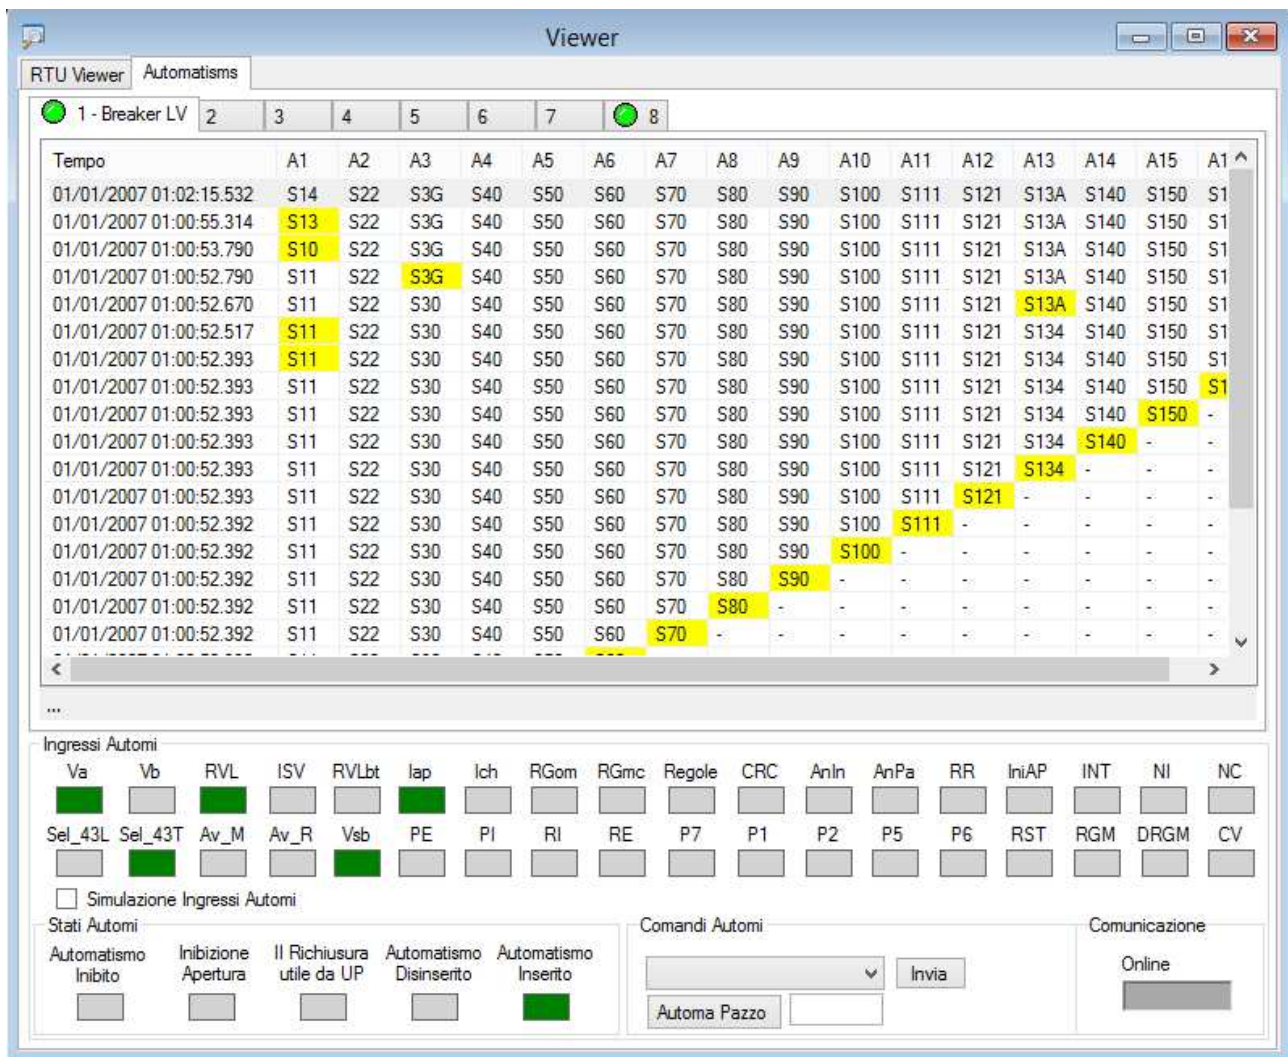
Viewer

RTU Viewer | Automatisms

1 - Breaker LV | 2 | 3 | 4 | 5 | 6 | 7 | 8

| Tempo | A1 | A2 | A3 | A4 | A5 | A6 | A7 | A8 | A9 | A10 | A11 | A12 | A13 | A14 | A15 | A1 |
|---|---|---|---|---|---|---|---|---|---|---|---|---|---|---|---|---|
| 01/01/2007 01:02:15.532 | S14 | S22 | S3G | S40 | S50 | S60 | S70 | S80 | S90 | S100 | S111 | S121 | S13A | S140 | S150 | S1 |
| 01/01/2007 01:00:55.314 | S13 | S22 | S3G | S40 | S50 | S60 | S70 | S80 | S90 | S100 | S111 | S121 | S13A | S140 | S150 | S1 |
| 01/01/2007 01:00:53.790 | S10 | S22 | S3G | S40 | S50 | S60 | S70 | S80 | S90 | S100 | S111 | S121 | S13A | S140 | S150 | S1 |
| 01/01/2007 01:00:52.790 | S11 | S22 | S3G | S40 | S50 | S60 | S70 | S80 | S90 | S100 | S111 | S121 | S13A | S140 | S150 | S1 |
| 01/01/2007 01:00:52.670 | S11 | S22 | S30 | S40 | S50 | S60 | S70 | S80 | S90 | S100 | S111 | S121 | S13A | S140 | S150 | S1 |
| 01/01/2007 01:00:52.517 | S11 | S22 | S30 | S40 | S50 | S60 | S70 | S80 | S90 | S100 | S111 | S121 | S134 | S140 | S150 | S1 |
| 01/01/2007 01:00:52.393 | S11 | S22 | S30 | S40 | S50 | S60 | S70 | S80 | S90 | S100 | S111 | S121 | S134 | S140 | S150 | S1 |
| 01/01/2007 01:00:52.393 | S11 | S22 | S30 | S40 | S50 | S60 | S70 | S80 | S90 | S100 | S111 | S121 | S134 | S140 | S150 | S1 |
| 01/01/2007 01:00:52.393 | S11 | S22 | S30 | S40 | S50 | S60 | S70 | S80 | S90 | S100 | S111 | S121 | S134 | S140 | S150 | - |
| 01/01/2007 01:00:52.393 | S11 | S22 | S30 | S40 | S50 | S60 | S70 | S80 | S90 | S100 | S111 | S121 | S134 | S140 | - | - |
| 01/01/2007 01:00:52.393 | S11 | S22 | S30 | S40 | S50 | S60 | S70 | S80 | S90 | S100 | S111 | S121 | S134 | - | - | - |
| 01/01/2007 01:00:52.393 | S11 | S22 | S30 | S40 | S50 | S60 | S70 | S80 | S90 | S100 | S111 | S121 | - | - | - | - |
| 01/01/2007 01:00:52.392 | S11 | S22 | S30 | S40 | S50 | S60 | S70 | S80 | S90 | S100 | S111 | - | - | - | - | - |
| 01/01/2007 01:00:52.392 | S11 | S22 | S30 | S40 | S50 | S60 | S70 | S80 | S90 | S100 | - | - | - | - | - | - |
| 01/01/2007 01:00:52.392 | S11 | S22 | S30 | S40 | S50 | S60 | S70 | S80 | S90 | - | - | - | - | - | - | - |
| 01/01/2007 01:00:52.392 | S11 | S22 | S30 | S40 | S50 | S60 | S70 | S80 | - | - | - | - | - | - | - | - |
| 01/01/2007 01:00:52.392 | S11 | S22 | S30 | S40 | S50 | S60 | S70 | - | - | - | - | - | - | - | - | - |

...

Ingressi Automi
Va Vb RVL ISV RVLbt Iap Ich RGom RGmc Regole CRC AnIn AnPa RR IniAP INT NI NC
Sel_43L Sel_43T Av_M Av_R Vsb PE PI RI RE P7 P1 P2 P5 P6 RST RGM DRGM CV

Simulazione Ingressi Automi

Stati Automi
Automatismo Inibito
Inibizione Apertura
II Richiusura utile da UP
Automatismo Disinserito
Automatismo Inserito

Comandi Automi
Invia
Automa Pazzo

Comunicazione
Online